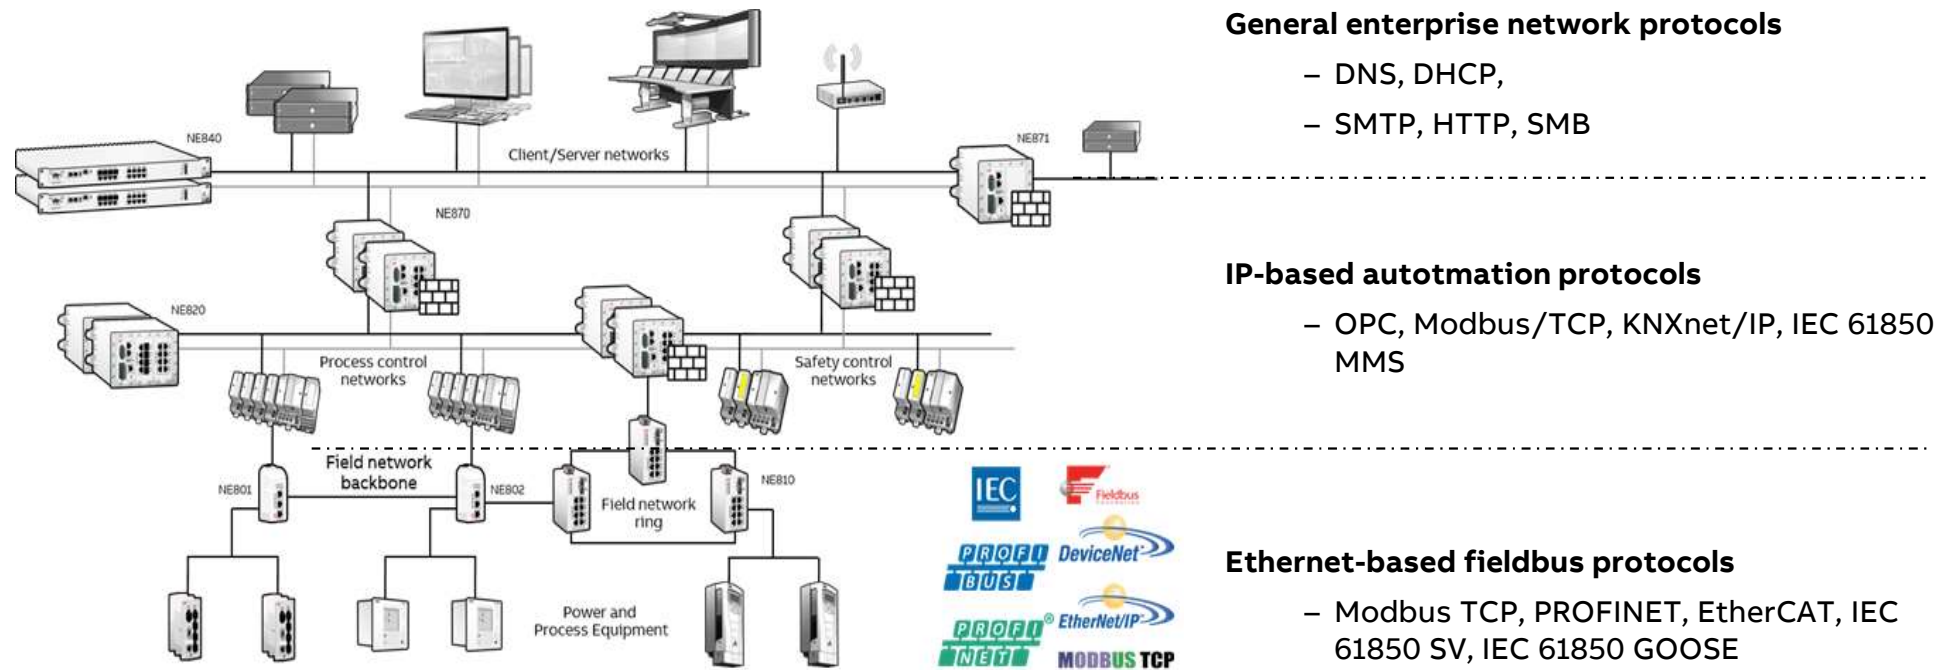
NE840

Client/Server networks

NE871

NE870

NE820

Process control networks

Safety control networks

Field network backbone

NE801

NE802

Field network ring

NE810

Power and Process Equipment

IEC

Fieldbus

PROFI BUS

DeviceNet

PROFI NET

EtherNet/IP

MODBUS TCP

General enterprise network protocols

– DNS, DHCP,

– SMTP, HTTP, SMB

IP-based autotmation protocols

– OPC, Modbus/TCP, KNXnet/IP, IEC 61850 MMS

Ethernet-based fieldbus protocols

– Modbus TCP, PROFINET, EtherCAT, IEC 61850 SV, IEC 61850 GOOSE